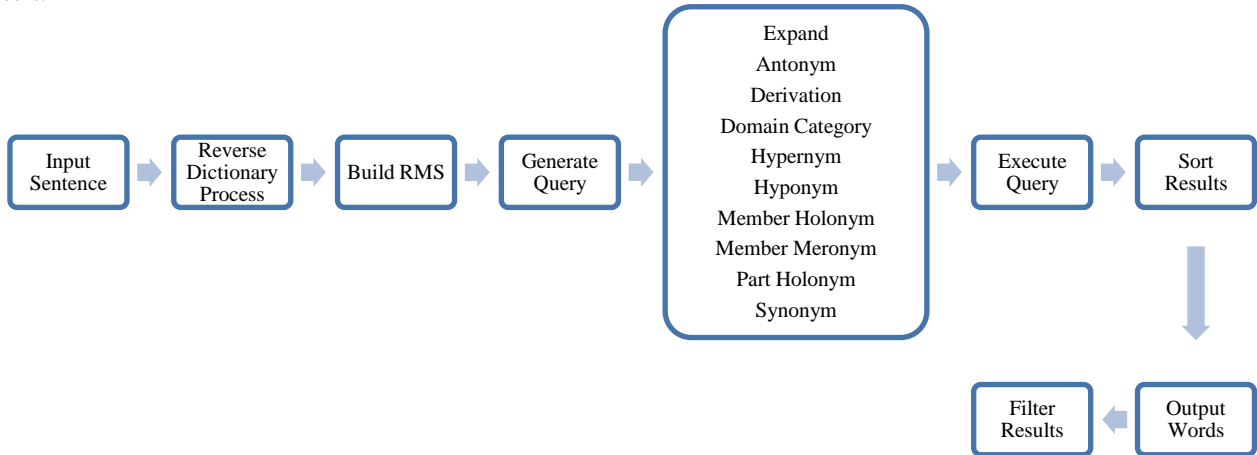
Input Sentence

Reverse Dictionary Process

Build RMS

Generate Query

Expand
Antonym
Derivation
Domain Category
Hypernym
Hyponym
Member Holonym
Member Meronym
Part Holonym
Synonym

Execute Query

Sort Results

Output Words

Filter Results